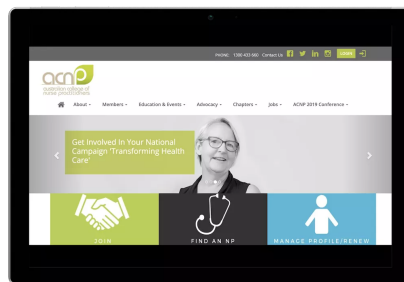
PHONE: 1300 433 660 Contact Us LOGIN

acnp
australian college of nurse practitioners

About Members Education & Events Advocacy Chapters Jobs ACNP 2019 Conference

Get Involved In Your National Campaign 'Transforming Health Care'

JOIN

FIND AN NP

MANAGE PROFILE/RENEW